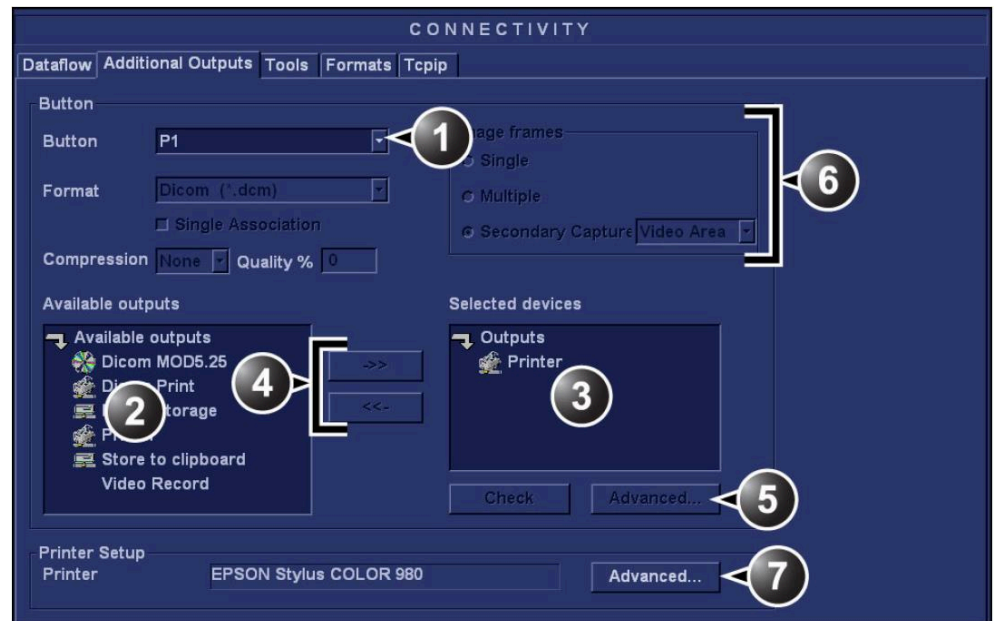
CONNECTIVITY

Dataflow | Additional Outputs | Tools | Formats | Tcpip

Button

Button P1

1

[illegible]age frames

Single

Multiple

Secondary Capture Video Area

6

Format Dicom (*.dcm)

Single Association

Compression None Quality % 0

Available outputs

Selected devices

Available outputs

Dicom MOD5.25

Di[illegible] Print

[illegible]torage

2

P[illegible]

Store to clipboard

Video Record

4

->>

<<-

Outputs

Printer

3

Check

Advanced...

5

Printer Setup

Printer EPSON Stylus COLOR 980

Advanced...

7